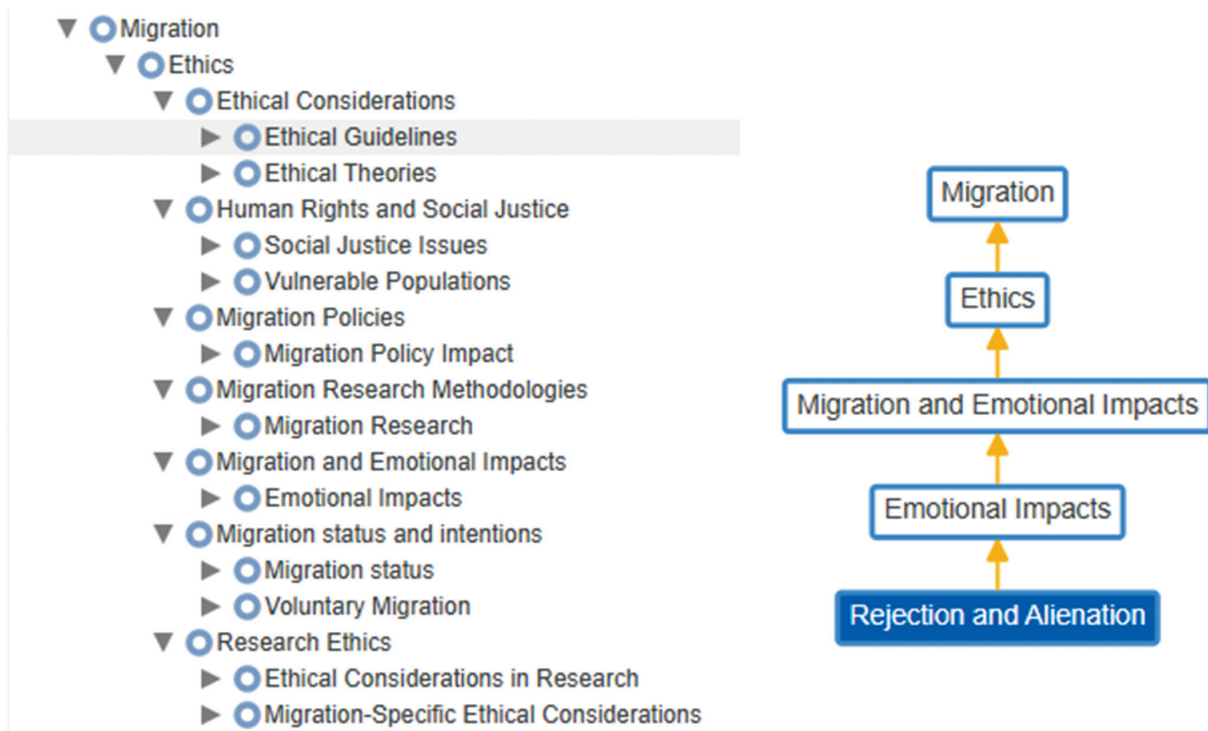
Migration
Ethics
Ethical Considerations
Ethical Guidelines
Ethical Theories
Human Rights and Social Justice
Social Justice Issues
Vulnerable Populations
Migration Policies
Migration Policy Impact
Migration Research Methodologies
Migration Research
Migration and Emotional Impacts
Emotional Impacts
Migration status and intentions
Migration status
Voluntary Migration
Research Ethics
Ethical Considerations in Research
Migration-Specific Ethical Considerations

Migration
Ethics
Migration and Emotional Impacts
Emotional Impacts
Rejection and Alienation